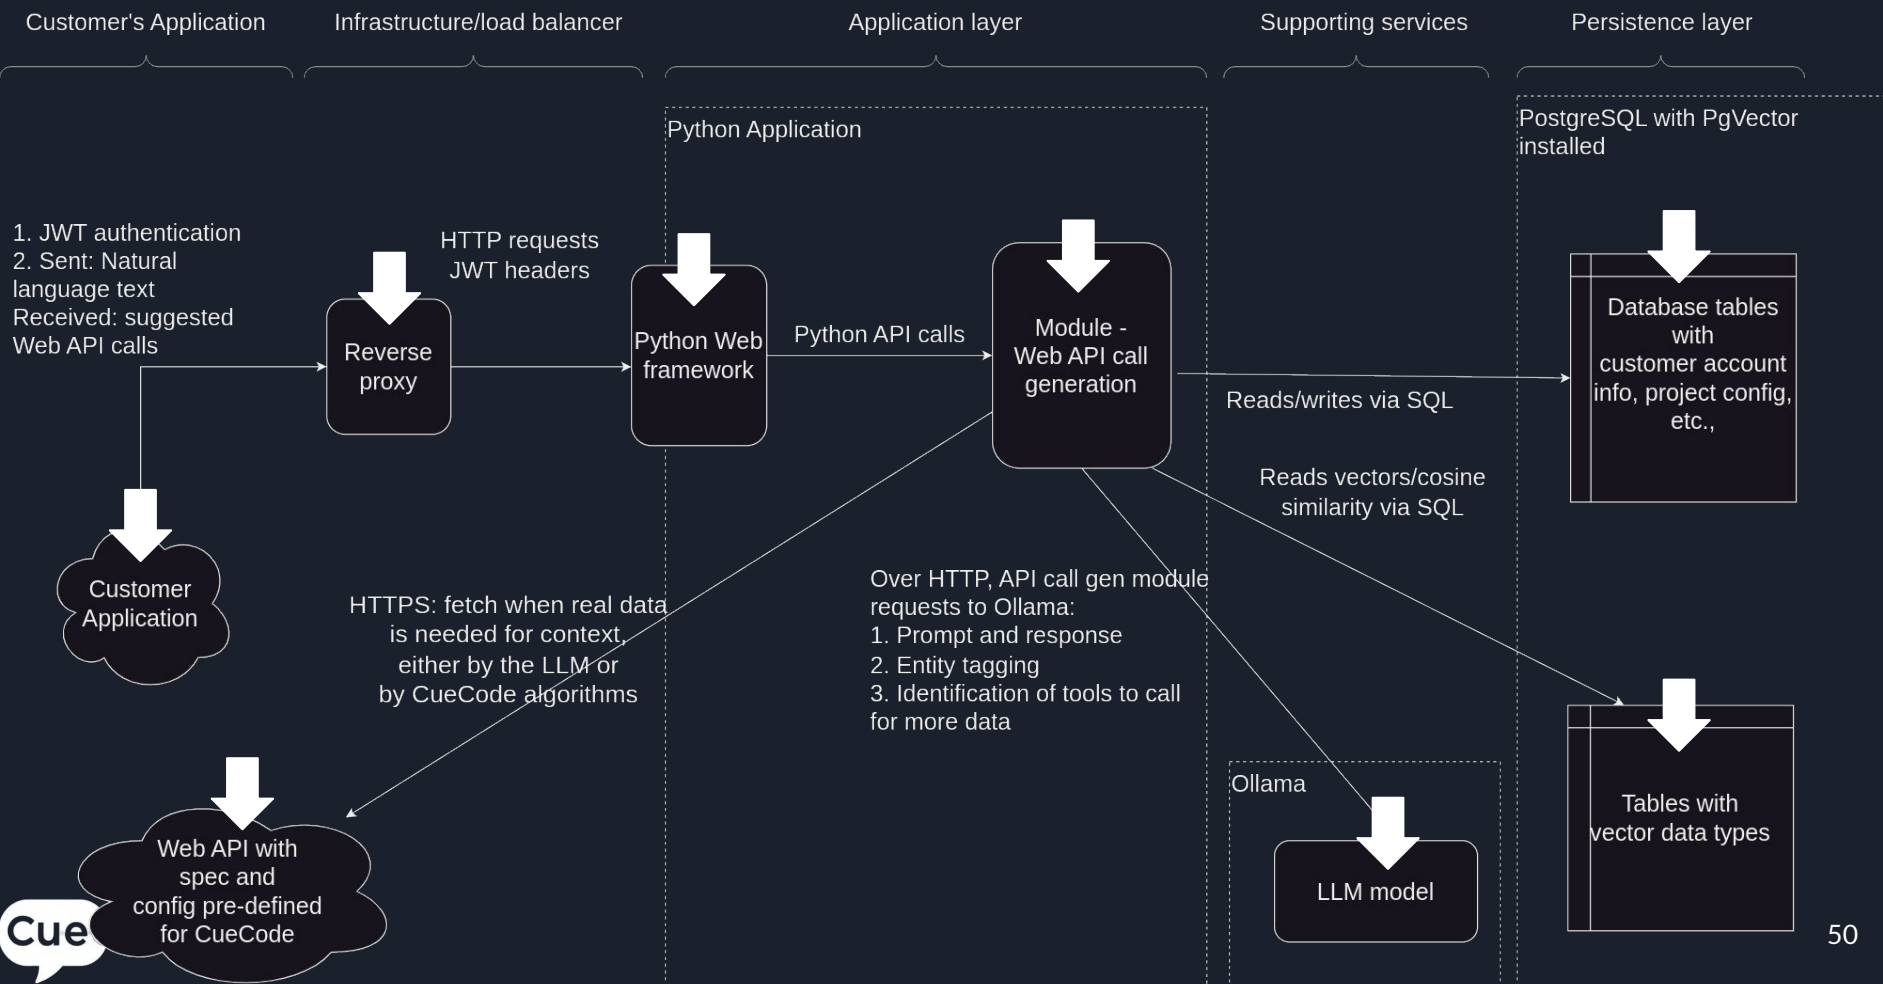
Customer's Application

Infrastructure/load balancer

Application layer

Supporting services

Persistence layer

Python Application

PostgreSQL with PgVector installed

1. JWT authentication
2. Sent: Natural language text
Received: suggested Web API calls

Reverse proxy

HTTP requests
JWT headers

Python Web framework

Python API calls

Module - Web API call generation

Database tables with customer account info, project config, etc.,

Reads/writes via SQL

Reads vectors/cosine similarity via SQL

Customer Application

HTTPS: fetch when real data is needed for context, either by the LLM or by CueCode algorithms

Over HTTP, API call gen module requests to Ollama:
1. Prompt and response
2. Entity tagging
3. Identification of tools to call for more data

Ollama

LLM model

Tables with vector data types

Web API with spec and config pre-defined for CueCode

Cue

50